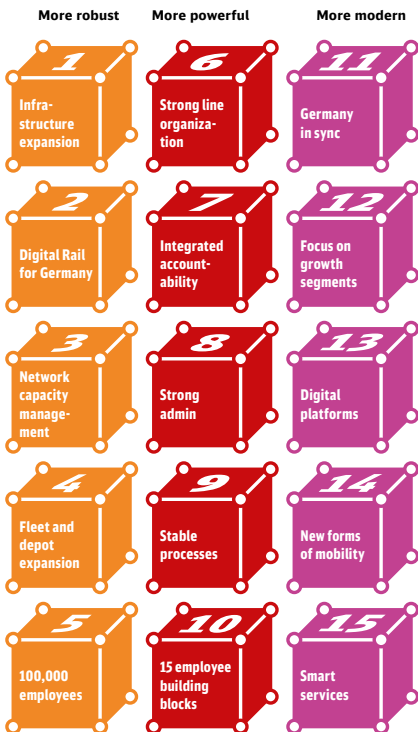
More robust

1

Infrastructure expansion

2

Digital Rail for Germany

3

Network capacity management

4

Fleet and depot expansion

5

100,000 employees

More powerful

6

Strong line organization

7

Integrated accountability

8

Strong admin

9

Stable processes

10

15 employee building blocks

More modern

11

Germany in sync

12

Focus on growth segments

13

Digital platforms

14

New forms of mobility

15

Smart services